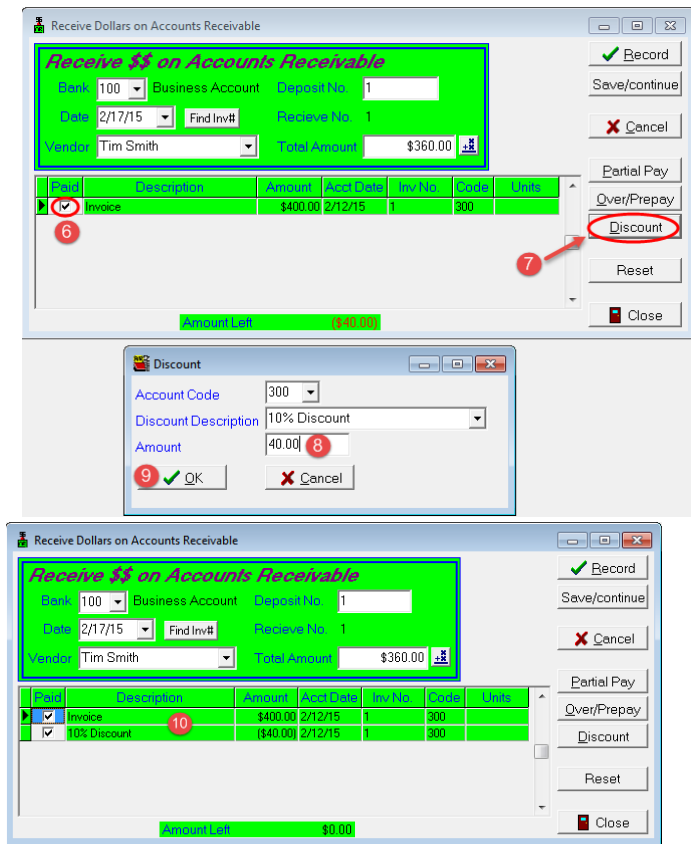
Receive Dollars on Accounts Receivable

Receive $$ on Accounts Receivable

Bank 100 Business Account Deposit No. 1

Date 2/17/15 Find Inv# Recieve No. 1

Vendor Tim Smith Total Amount $360.00

| Paid | Description | Amount | Acct Date | Inv No. | Code | Units |
|---|---|---|---|---|---|---|
| ✓ | Invoice | $400.00 | 2/12/15 | 1 | 300 | |

6

Amount Left ($40.00)

Record
Save/continue
Cancel
Partial Pay
Over/Prepay
Discount
7
Reset
Close

Discount

Account Code 300
Discount Description 10% Discount
Amount 40.00 8
9 OK Cancel

Receive Dollars on Accounts Receivable

Receive $$ on Accounts Receivable

Bank 100 Business Account Deposit No. 1

Date 2/17/15 Find Inv# Recieve No. 1

Vendor Tim Smith Total Amount $360.00

| Paid | Description | Amount | Acct Date | Inv No. | Code | Units |
|---|---|---|---|---|---|---|
| ✓ | Invoice | $400.00 | 2/12/15 | 1 | 300 | |
| ✓ | 10% Discount | ($40.00) | 2/12/15 | 1 | 300 | |

10

Amount Left $0.00

Record
Save/continue
Cancel
Partial Pay
Over/Prepay
Discount
Reset
Close